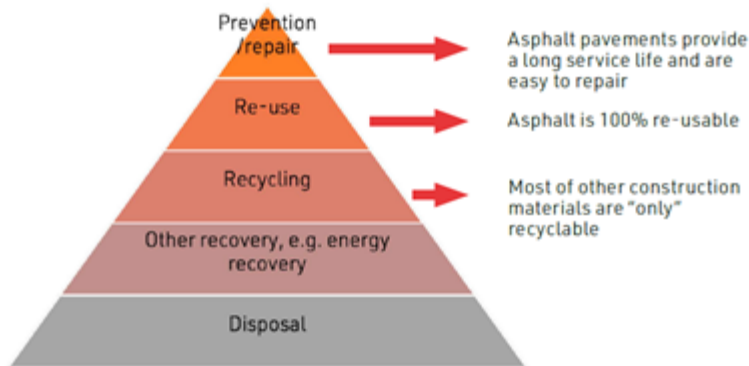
Prevention /repair

Asphalt pavements provide a long service life and are easy to repair

Re-use

Asphalt is 100% re-usable

Recycling

Most of other construction materials are “only” recyclable

Other recovery, e.g. energy recovery

Disposal